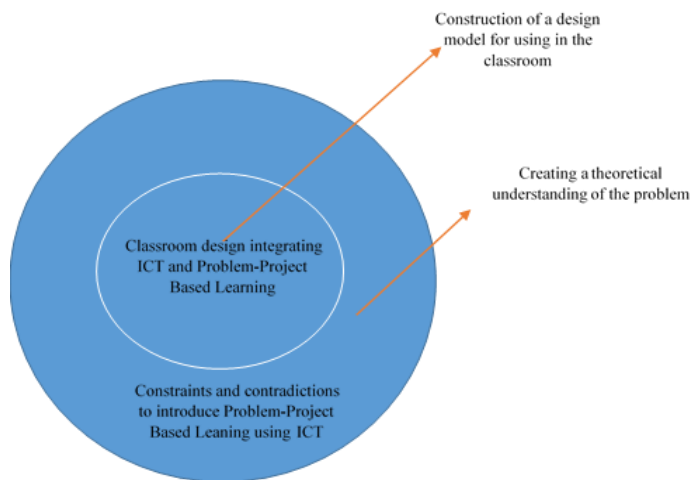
Construction of a design model for using in the classroom

Creating a theoretical understanding of the problem

Classroom design integrating ICT and Problem-Project Based Learning

Constraints and contradictions to introduce Problem-Project Based Leaning using ICT